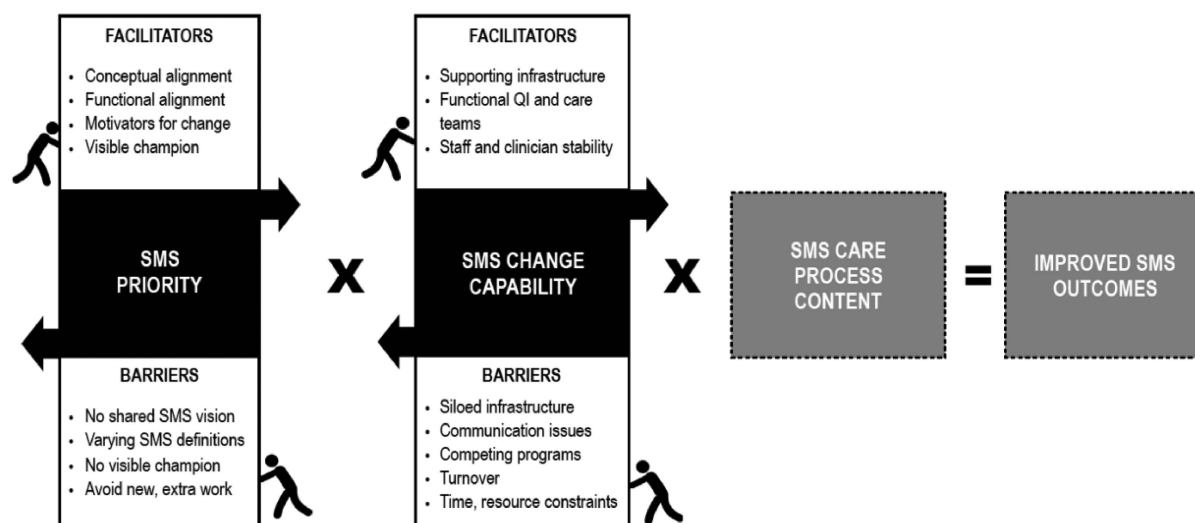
FACILITATORS

- Conceptual alignment
- Functional alignment
- Motivators for change
- Visible champion

SMS PRIORITY

BARRIERS

- No shared SMS vision
- Varying SMS definitions
- No visible champion
- Avoid new, extra work

x

FACILITATORS

- Supporting infrastructure
- Functional QI and care teams
- Staff and clinician stability

SMS CHANGE CAPABILITY

BARRIERS

- Siloed infrastructure
- Communication issues
- Competing programs
- Turnover
- Time, resource constraints

x

SMS CARE PROCESS CONTENT

=

IMPROVED SMS OUTCOMES